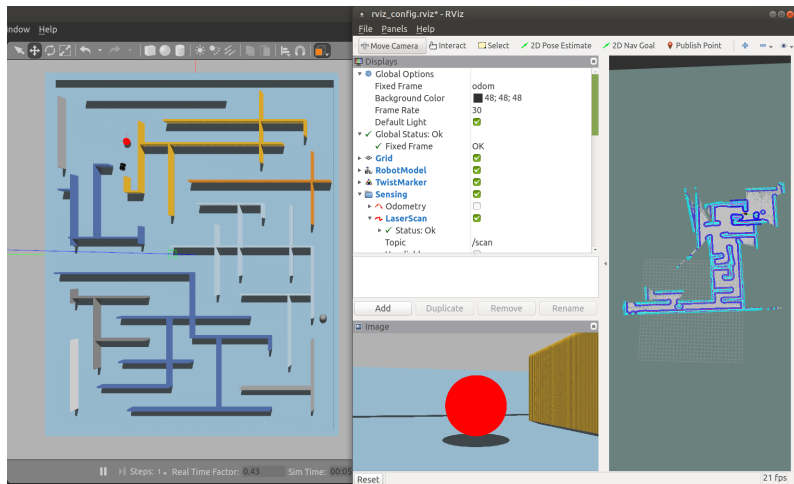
ndow Help

Steps: 1 Real Time Factor: 0.43 Sim Time: 00:05

rviz_config.rviz* - RViz
File Panels Help
Move Camera Interact Select 2D Pose Estimate 2D Nav Goal Publish Point

Displays

| | |
|---|---|
| Global Options | |
| Fixed Frame | odom |
| Background Color | 48; 48; 48 |
| Frame Rate | 30 |
| Default Light | |
| Global Status: Ok | |
| Fixed Frame | OK |
| Grid | |
| RobotModel | |
| TwistMarker | |
| Sensing | |
| Odometry | |
| LaserScan | |
| Status: Ok | |
| Topic | /scan |

Add Duplicate Remove Rename

Image

Reset

21 fps